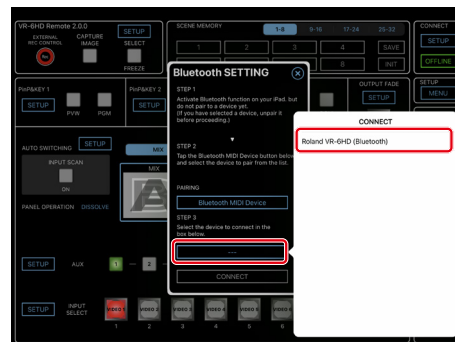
VR-6HD Remote 2.0.0

SETUP

EXTERNAL RC CONTROL

CAPTURE IMAGE

SELECT

FREEZE

SCENE MEMORY

1-8

9-16

17-24

25-32

1

2

3

4

SAVE

8

INIT

CONNECT

SETUP

OFFLINE

PinP&KEY 1

SETUP

PVW

PGM

PinP&KEY 2

SETUP

OUTPUT FADE

SETUP

SETUP

MENU

AUTO SWITCHING

SETUP

INPUT SCAN

ON

PANEL OPERATION

DISSOLVE

MIX

MIX

SETUP

AUX

1

2

SETUP

INPUT SELECT

VIDEO 1

VIDEO 2

VIDEO 3

VIDEO 4

VIDEO 5

VIDEO 6

1

2

3

4

5

6

Bluetooth SETTING

STEP 1

Activate Bluetooth function on your iPad, but do not pair to a device yet.
(If you have selected a device, unpair it before proceeding.)

STEP 2

Tap the Bluetooth MIDI Device button below and select the device to pair from the list.

PAIRING

Bluetooth MIDI Device

STEP 3

Select the device to connect in the box below.

----

CONNECT

CONNECT

Roland VR-6HD (Bluetooth)